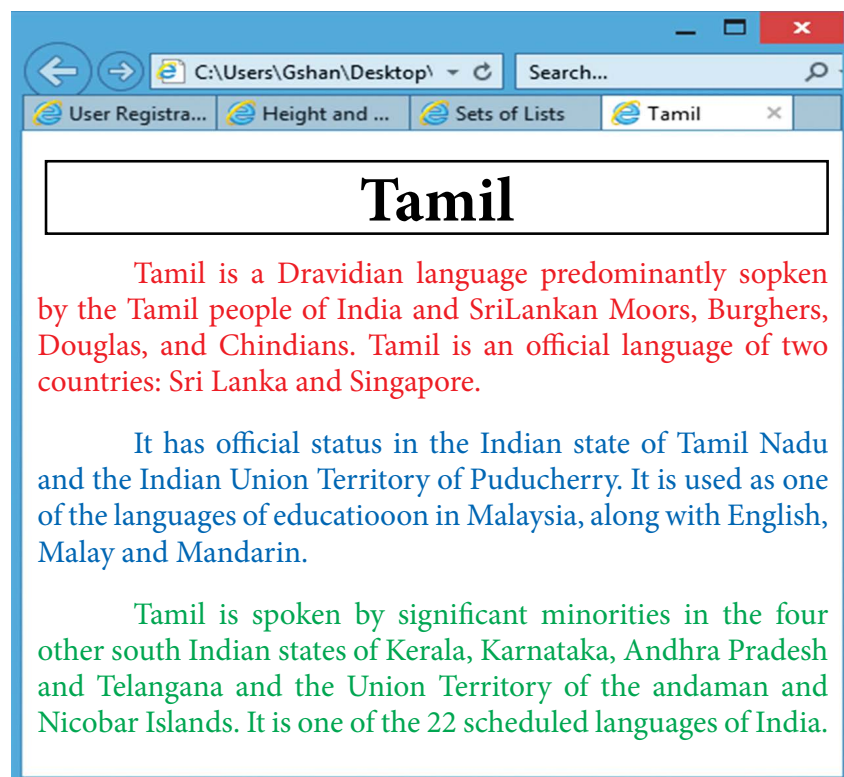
C:\Users\Gshan\Desktop\

Search...

User Registra... | Height and ... | Sets of Lists | Tamil ×

Tamil

Tamil is a Dravidian language predominantly sopken by the Tamil people of India and SriLankan Moors, Burghers, Douglas, and Chindians. Tamil is an official language of two countries: Sri Lanka and Singapore.

It has official status in the Indian state of Tamil Nadu and the Indian Union Territory of Puducherry. It is used as one of the languages of educatiooon in Malaysia, along with English, Malay and Mandarin.

Tamil is spoken by significant minorities in the four other south Indian states of Kerala, Karnataka, Andhra Pradesh and Telangana and the Union Territory of the andaman and Nicobar Islands. It is one of the 22 scheduled languages of India.